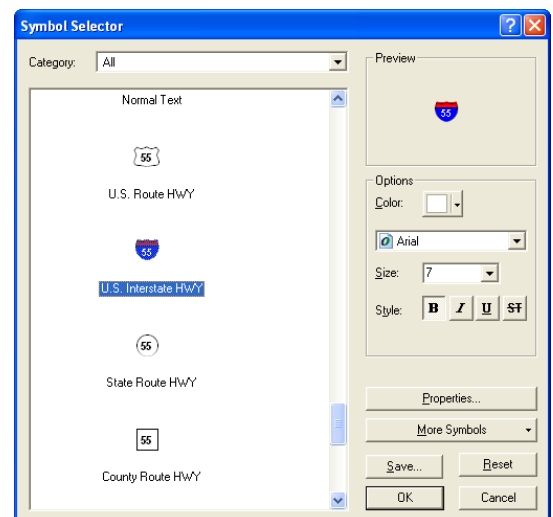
Symbol Selector

Category: All

Normal Text

55

U.S. Route HWY

55

U.S. Interstate HWY

55

State Route HWY

55

County Route HWY

Preview

55

Options

Color:

Arial

Size: 7

Style: B I U ST

Properties...

More Symbols

Save...

Reset

OK

Cancel